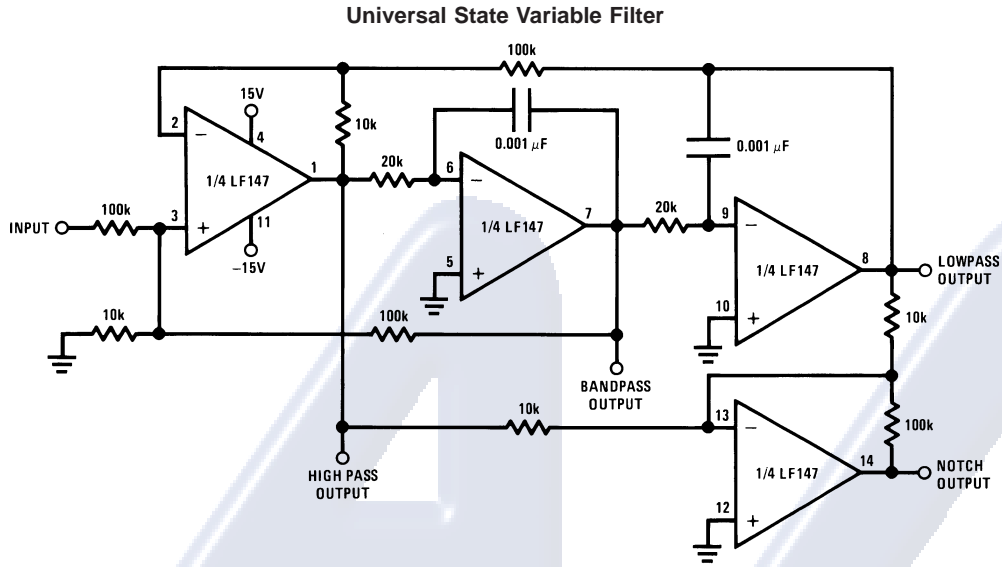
Universal State Variable Filter

100k
15V
4
2
−
10k
0.001 μF
0.001 μF
1/4 LF147
1
20k
6
−
1/4 LF147
7
20k
9
−
1/4 LF147
8
LOWPASS OUTPUT
INPUT
100k
3
+
11
−15V
5
+
10
+
10k
10k
100k
BANDPASS OUTPUT
10k
13
−
100k
1/4 LF147
14
NOTCH OUTPUT
HIGH PASS OUTPUT
12
+